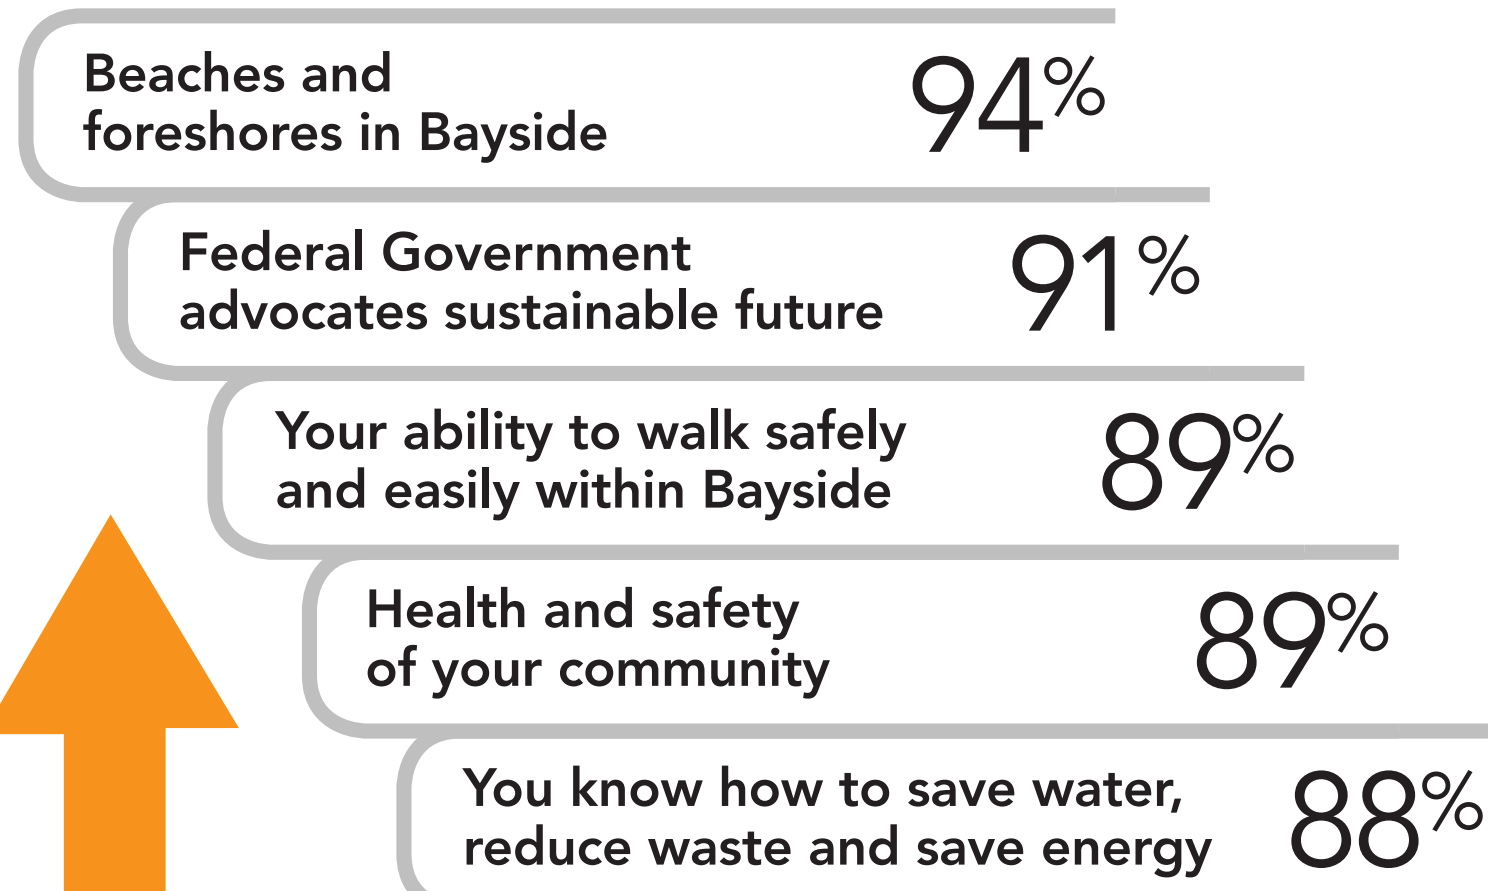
Beaches and foreshores in Bayside 94%

Federal Government advocates sustainable future 91%

Your ability to walk safely and easily within Bayside 89%

Health and safety of your community 89%

You know how to save water, reduce waste and save energy 88%